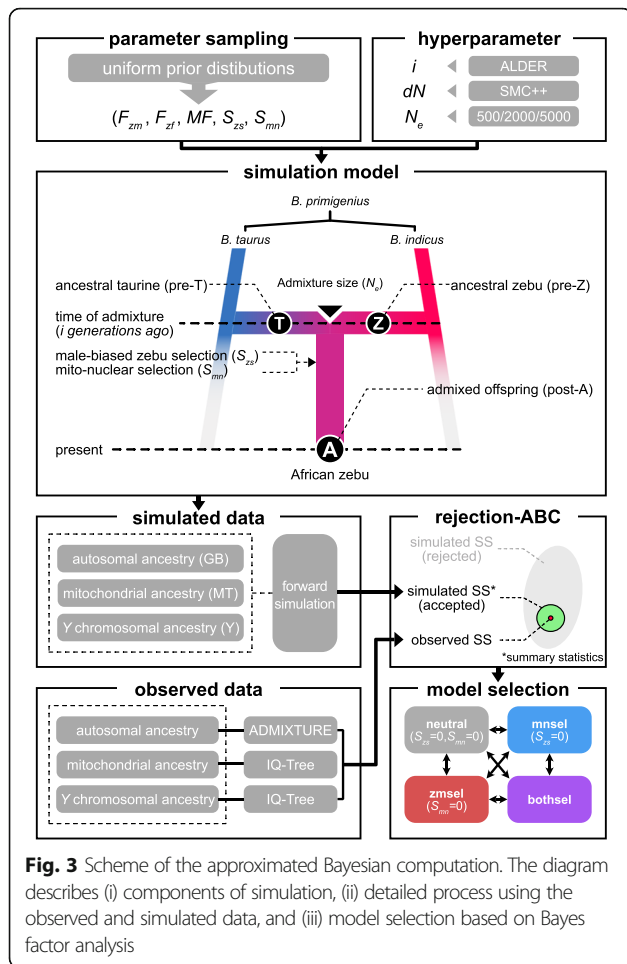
parameter sampling

uniform prior distibutions

($F_{zm}$, $F_{zf}$, $MF$, $S_{zs}$, $S_{mn}$)

hyperparameter

$i$ ALDER

$dN$ SMC++

$N_e$ 500/2000/5000

simulation model

B. primigenius

B. taurus

B. indicus

ancestral taurine (pre-T)

Admixture size ($N_e$)

ancestral zebu (pre-Z)

time of admixture (i generations ago)

T

Z

male-biased zebu selection ($S_{zs}$)

mito-nuclear selection ($S_{mn}$)

admixed offspring (post-A)

present

A

African zebu

simulated data

autosomal ancestry (GB)

mitochondrial ancestry (MT)

Y chromosomal ancestry (Y)

forward simulation

rejection-ABC

simulated SS (rejected)

simulated SS* (accepted)

observed SS

*summary statistics

observed data

autosomal ancestry

mitochondrial ancestry

Y chromosomal ancestry

ADMIXTURE

IQ-Tree

IQ-Tree

model selection

neutral ($S_{zs}$=0,$S_{mn}$=0)

mnsel ($S_{zs}$=0)

zmsel ($S_{mn}$=0)

bothsel

Fig. 3 Scheme of the approximated Bayesian computation. The diagram describes (i) components of simulation, (ii) detailed process using the observed and simulated data, and (iii) model selection based on Bayes factor analysis